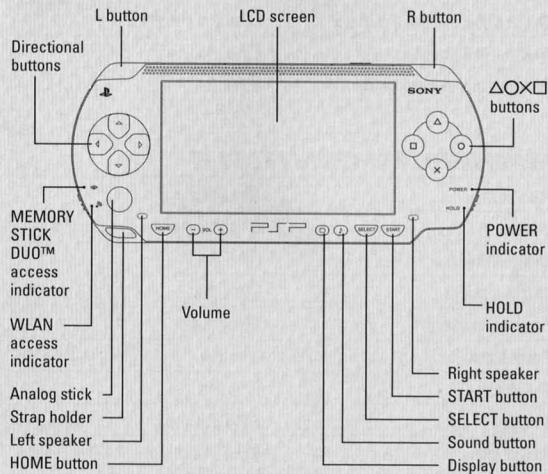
L button
LCD screen
R button
Directional buttons
SONY
△○×□ buttons
POWER
HOLD
MEMORY STICK DUO™ access indicator
POWER indicator
HOME
VOL
PSP
SELECT
START
HOLD indicator
Volume
WLAN access indicator
Right speaker
Analog stick
START button
Strap holder
SELECT button
Left speaker
Sound button
HOME button
Display button